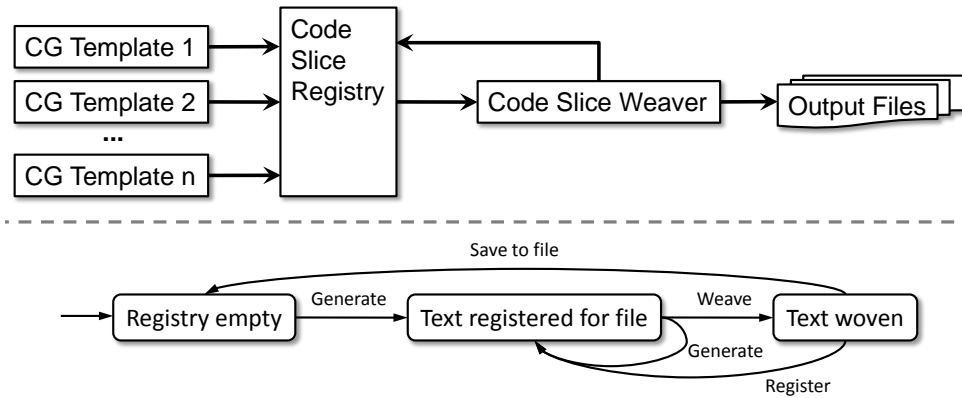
CG Template 1

CG Template 2

...

CG Template n

Code Slice Registry

Code Slice Weaver

Output Files

Save to file

Registry empty

Generate

Text registered for file

Weave

Text woven

Generate

Register